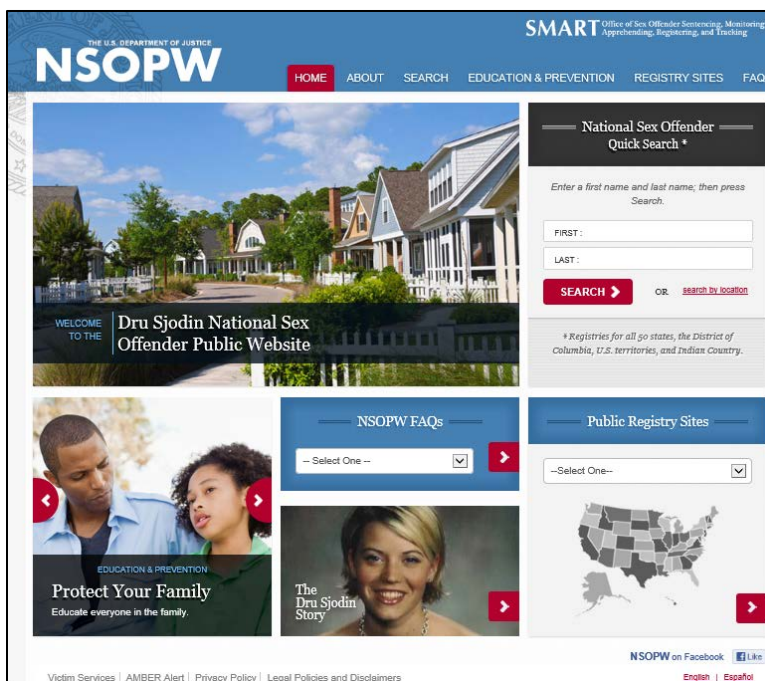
THE U.S. DEPARTMENT OF JUSTICE
NSOPW

SMART Office of Sex Offender Sentencing, Monitoring, Apprehending, Registering, and Tracking

HOME ABOUT SEARCH EDUCATION & PREVENTION REGISTRY SITES FAQ

WELCOME TO THE Dru Sjodin National Sex Offender Public Website

National Sex Offender Quick Search *

Enter a first name and last name; then press Search.

FIRST :

LAST :

SEARCH

OR search by location

* Registries for all 50 states, the District of Columbia, U.S. territories, and Indian Country.

EDUCATION & PREVENTION
Protect Your Family
Educate everyone in the family.

NSOPW FAQs
-- Select One --

The Dru Sjodin Story

Public Registry Sites
--Select One--

NSOPW on Facebook Like

Victim Services | AMBER Alert | Privacy Policy | Legal Policies and Disclaimers

English | Español